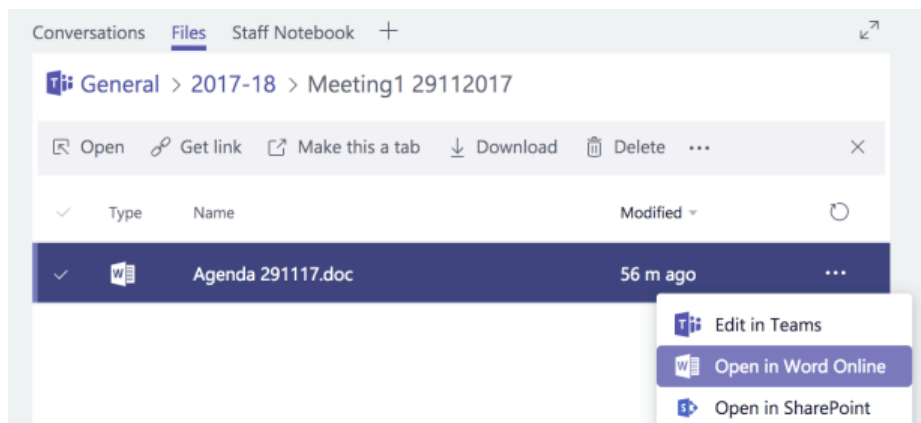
Conversations Files Staff Notebook +

General > 2017-18 > Meeting1 29112017

Open Get link Make this a tab Download Delete ···

| Type | Name | Modified |
|---|---|---|
| | Agenda 291117.doc | 56 m ago |

Edit in Teams
Open in Word Online
Open in SharePoint